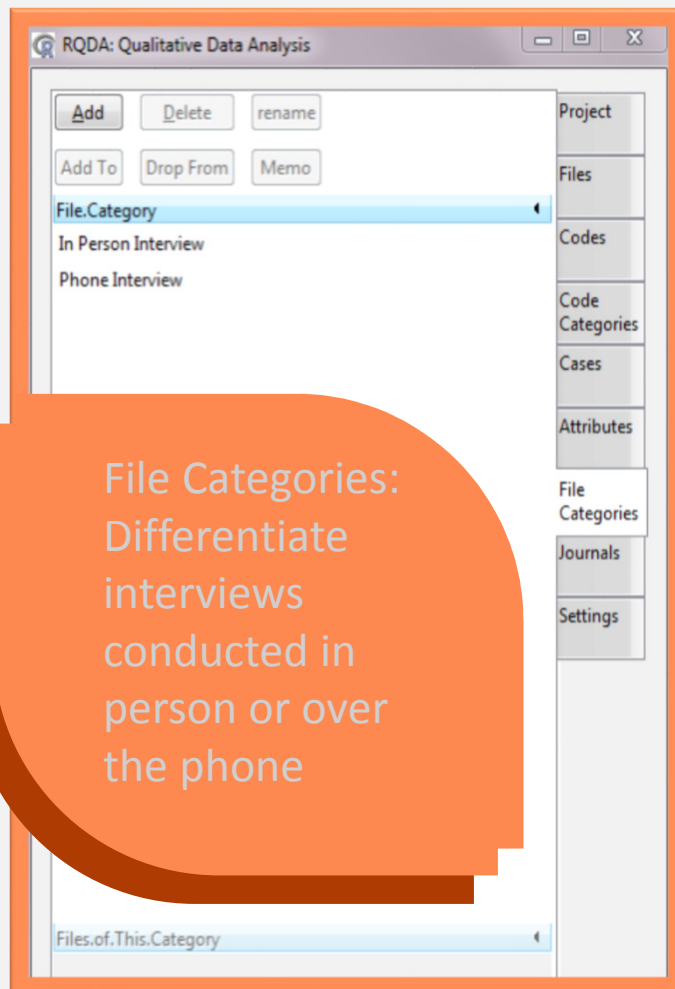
RQDA: Qualitative Data Analysis

Add
Delete
rename
Add To
Drop From
Memo

File.Category
In Person Interview
Phone Interview

File Categories: Differentiate interviews conducted in person or over the phone

Files.of.This.Category

Project
Files
Codes
Code Categories
Cases
Attributes
File Categories
Journals
Settings